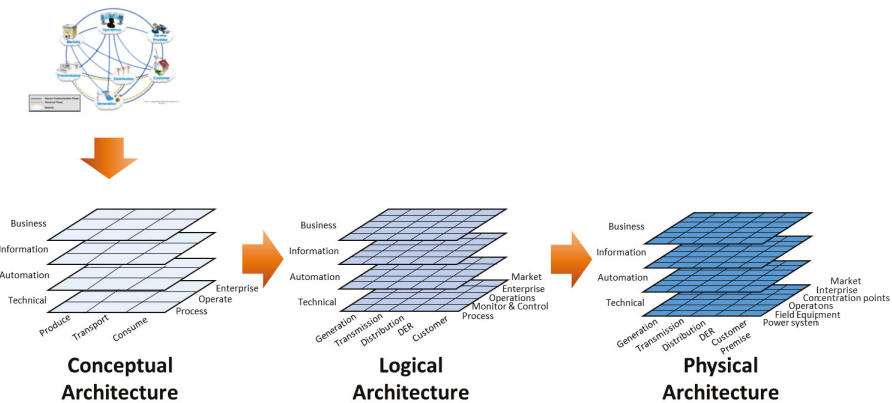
Markets
Operations
Service Provider
Transmission
Distribution
Customer
Generation

Business
Information
Automation
Technical
Enterprise
Operate
Process
Produce
Transport
Consume

Conceptual Architecture

Business
Information
Automation
Technical
Market
Enterprise
Operations
Monitor & Control
Process
Generation
Transmission
Distribution
DER
Customer

Logical Architecture

Business
Information
Automation
Technical
Market
Interprise
Concentration points
Operatons
Field Equipment
Power system
Generation
Transmission
Distribution
DER
Customer Premise

Physical Architecture